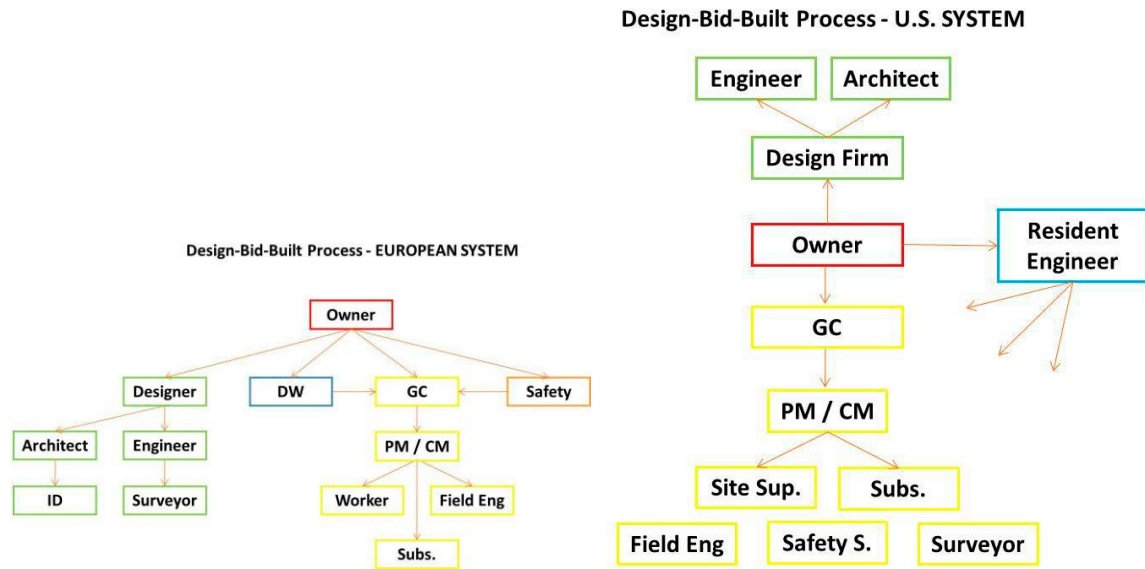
Design-Bid-Built Process - EUROPEAN SYSTEM

Owner

Designer

DW

GC

Safety

Architect

Engineer

PM / CM

ID

Surveyor

Worker

Field Eng

Subs.

Design-Bid-Built Process - U.S. SYSTEM

Engineer

Architect

Design Firm

Owner

Resident Engineer

GC

PM / CM

Site Sup.

Subs.

Field Eng

Safety S.

Surveyor